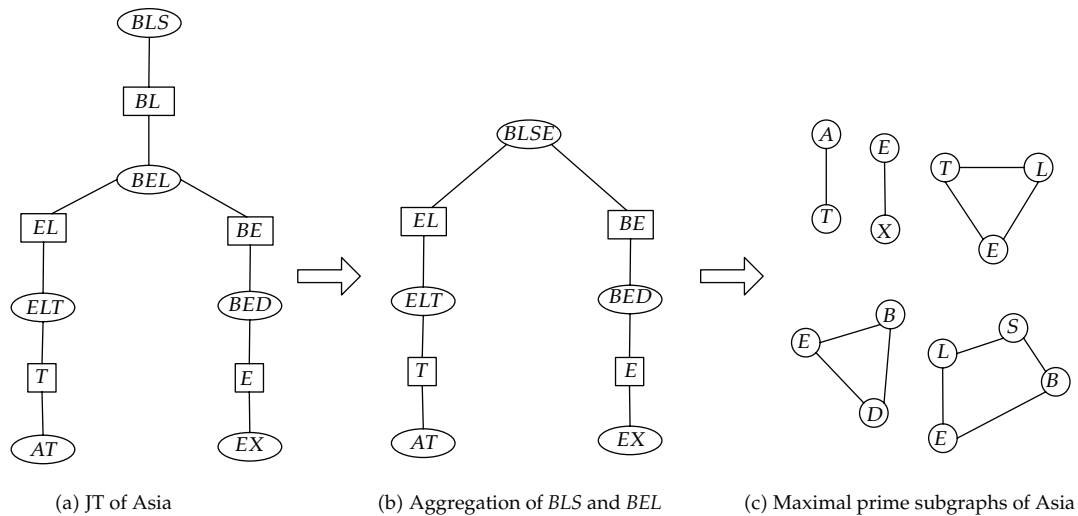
BLS

BL

BEL

EL

BE

ELT

BED

T

E

AT

EX

BLSE

EL

BE

ELT

BED

T

E

AT

EX

A

T

E

X

T

L

E

B

E

D

S

L

B

E

(a) JT of Asia

(b) Aggregation of BLS and BEL

(c) Maximal prime subgraphs of Asia